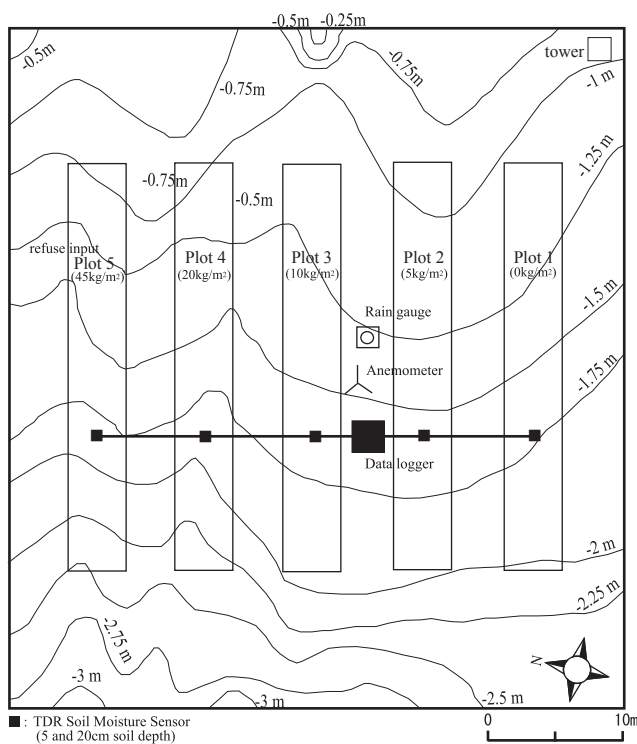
-0.5m -0.25m
-0.5m
tower
-0.75m
-0.75m
-1 m
-1.25 m
-0.75m
-0.5m
refuse input
Plot 5
(45kg/m²)
Plot 4
(20kg/m²)
Plot 3
(10kg/m²)
Plot 2
(5kg/m²)
Plot 1
(0kg/m²)
-1.5 m
Rain gauge
Anemometer
-1.75 m
Data logger
-2 m
-2.25 m
-2.75 m
N
-3 m
-3 m
-2.5 m
■ : TDR Soil Moisture Sensor
(5 and 20cm soil depth)
0
10m